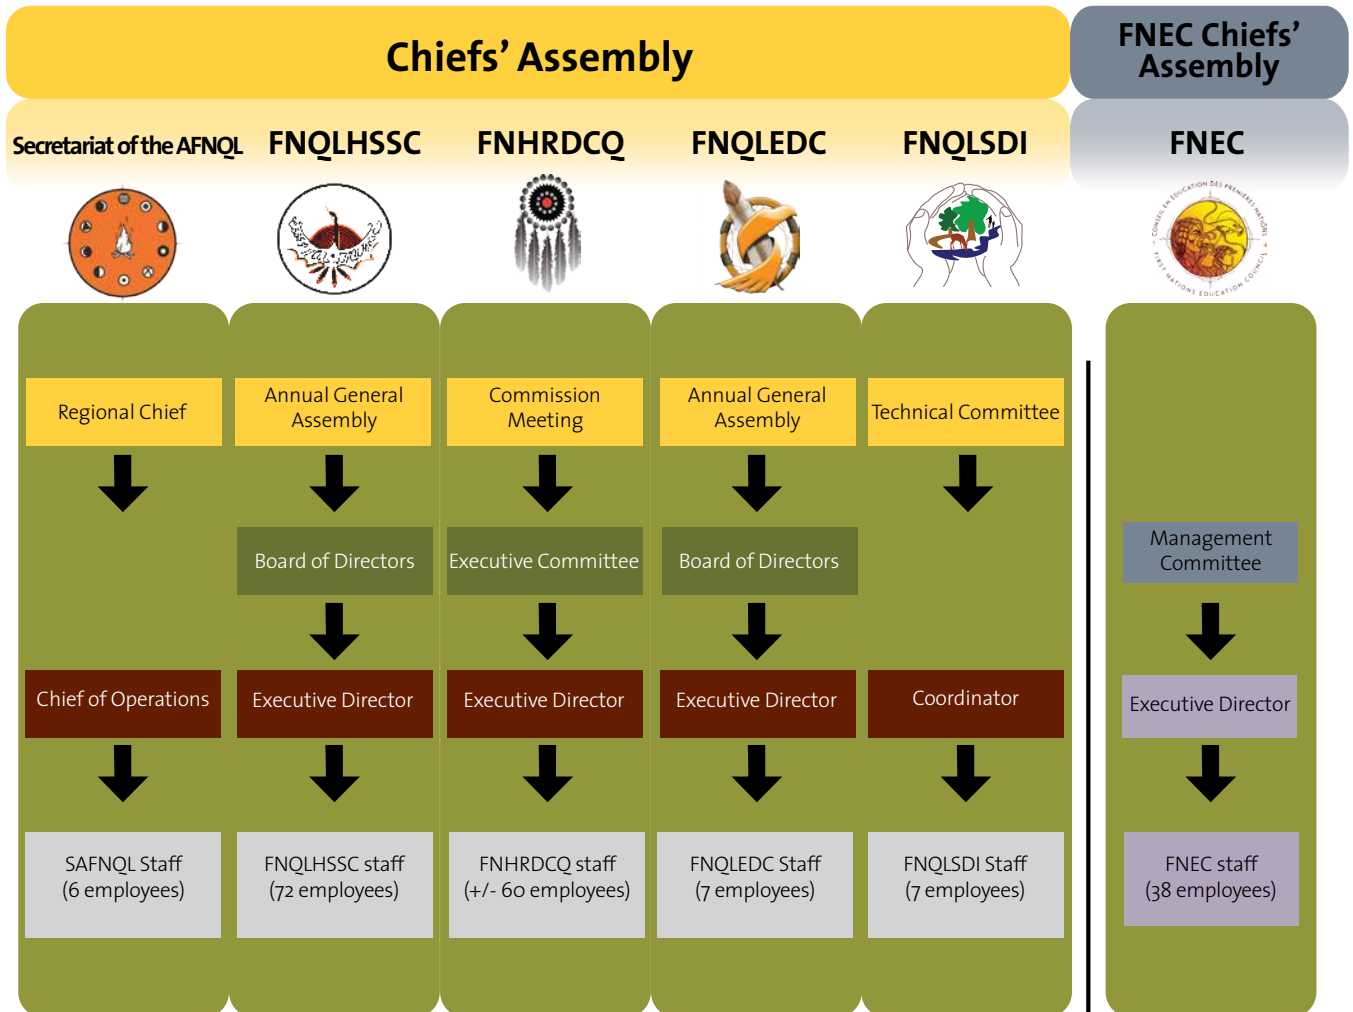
Chiefs' Assembly

FNEC Chiefs' Assembly

Secretariat of the AFNQL

FNQLHSSC

FNHRDCQ

FNQLEDC

FNQLSDI

FNEC

CONSEIL EN ÉDUCATION DES PREMIÈRES NATIONS FIRST NATIONS EDUCATION COUNCIL

Regional Chief

Chief of Operations

SAFNQL Staff (6 employees)

Annual General Assembly

Board of Directors

Executive Director

FNQLHSSC staff (72 employees)

Commission Meeting

Executive Committee

Executive Director

FNHRDCQ staff (+/- 60 employees)

Annual General Assembly

Board of Directors

Executive Director

FNQLEDC Staff (7 employees)

Technical Committee

Coordinator

FNQLSDI Staff (7 employees)

Management Committee

Executive Director

FNEC staff (38 employees)